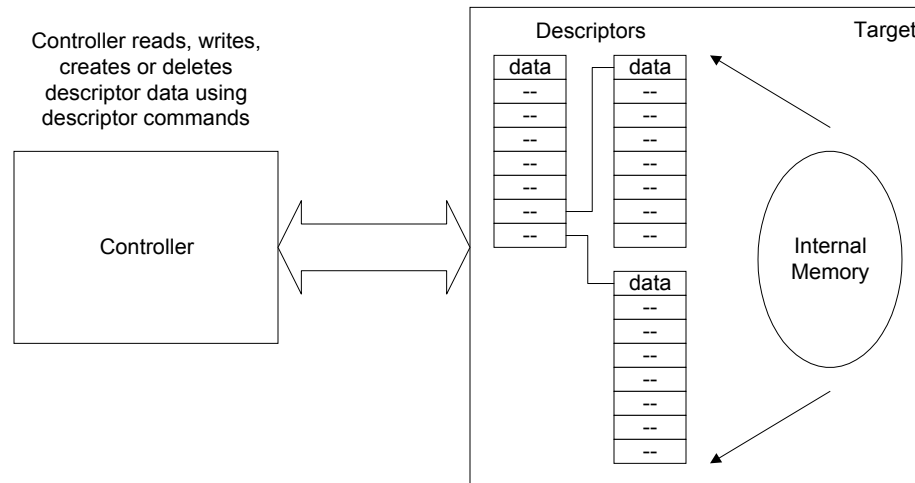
Controller reads, writes, creates or deletes descriptor data using descriptor commands

Controller

Descriptors

Target

| data |
|---|
| -- |
| -- |
| -- |
| -- |
| -- |
| -- |
| -- |
| -- |

| data |
|---|
| -- |
| -- |
| -- |
| -- |
| -- |
| -- |
| -- |
| -- |

| data |
|---|
| -- |
| -- |
| -- |
| -- |
| -- |
| -- |
| -- |
| -- |

Internal Memory